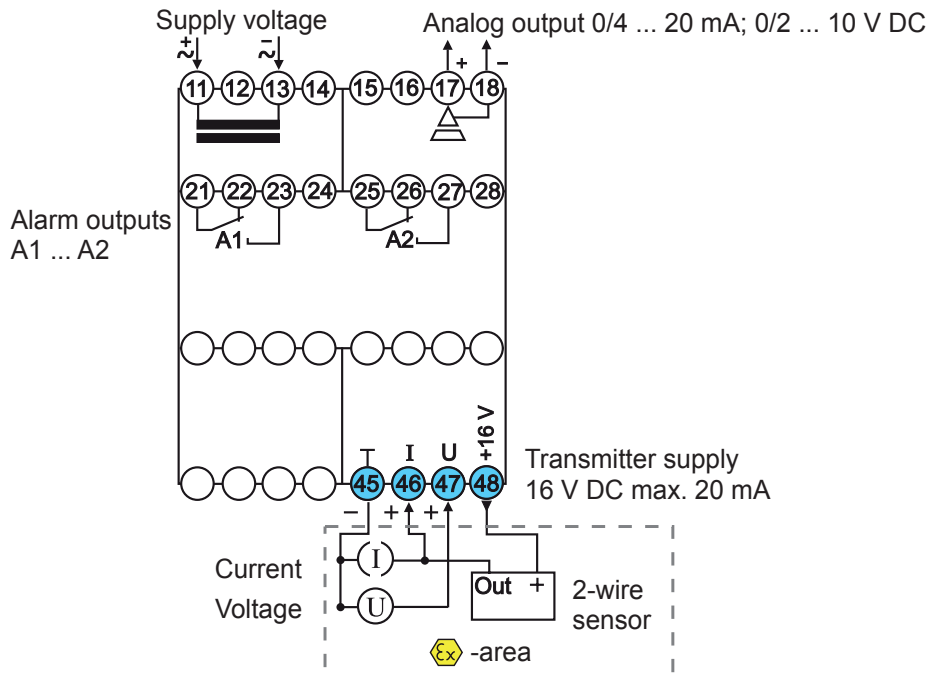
Supply voltage
+
~
–
~

Analog output 0/4 ... 20 mA; 0/2 ... 10 V DC
+
–

11 12 13 14 15 16 17 18

21 22 23 24 25 26 27 28

Alarm outputs
A1 ... A2

A1
A2

+16 V
I
U

45 46 47 48

Transmitter supply
16 V DC max. 20 mA

–
+
+

Current
Voltage

I
U

Out +

2-wire
sensor

Ex -area